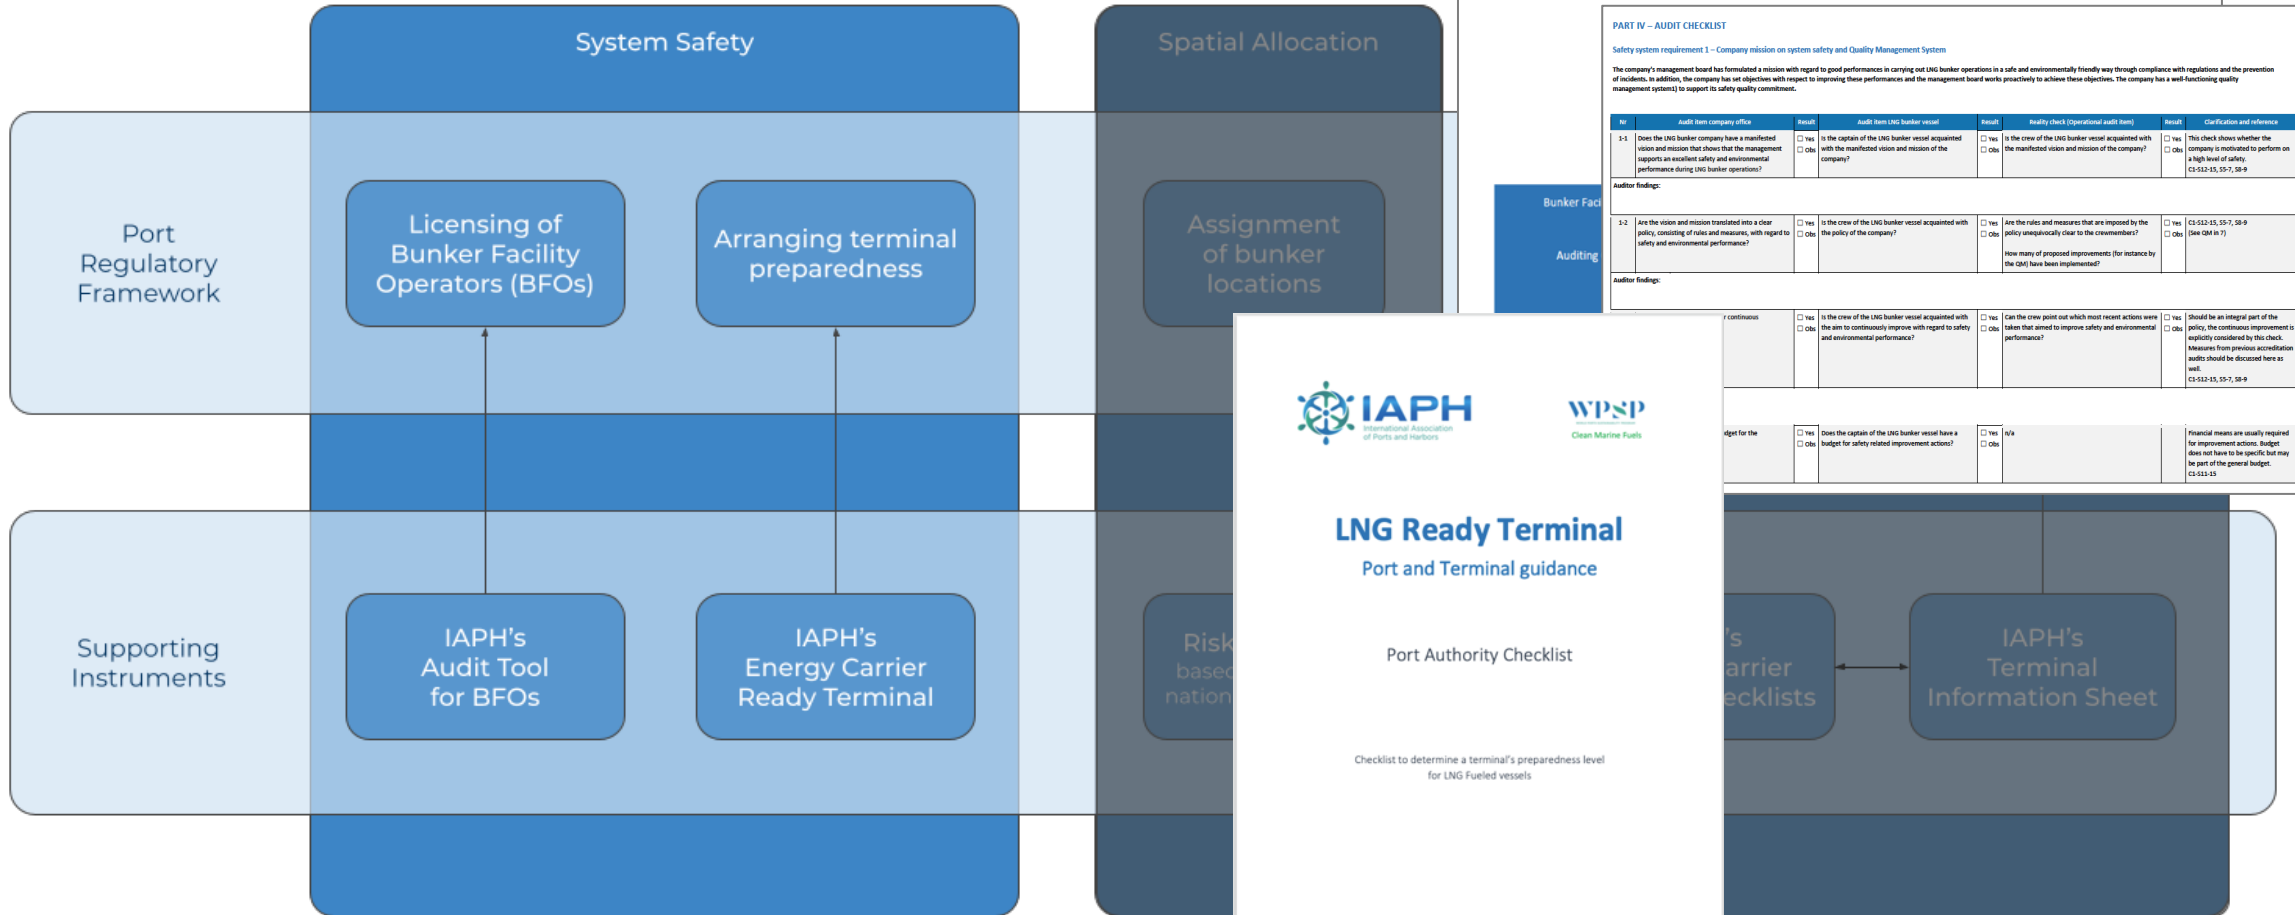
System Safety

Spatial Allocation

Port Regulatory Framework

Licensing of Bunker Facility Operators (BFOs)

Arranging terminal preparedness

Assignment of bunker locations

Supporting Instruments

IAPH's Audit Tool for BFOs

IAPH's Energy Carrier Ready Terminal

Risk based nation

's arrier ecklists

IAPH's Terminal Information Sheet

Bunker Faci

Auditing

PART IV – AUDIT CHECKLIST

Safety system requirement 1 – Company mission on system safety and Quality Management System

The company's management board has formulated a mission with regard to good performances in carrying out LNG bunker operations in a safe and environmentally friendly way through compliance with regulations and the prevention of incidents. In addition, the company has set objectives with respect to improving these performances and the management board works proactively to achieve these objectives. The company has a well-functioning quality management system) to support its safety quality commitment.

| Nr | Audit item company office | Result | Audit item LNG bunker vessel | Result | Reality check (operational audit item) | Result | Clarification and reference |
|---|---|---|---|---|---|---|---|
| 1-1 | Does the LNG bunker company have a manifested vision and mission that shows that the management supports an excellent safety and environmental performance during LNG bunker operations? | ☐ Yes ☐ Obs | Is the captain of the LNG bunker vessel acquainted with the manifested vision and mission of the company? | ☐ Yes ☐ Obs | Is the crew of the LNG bunker vessel acquainted with the manifested vision and mission of the company? | ☐ Yes ☐ Obs | This check shows whether the company is motivated to perform on a high level of safety. C1-S12-15, S5-7, S8-9 |
| Auditor findings: | | | | | | | |
| 1-2 | Are the vision and mission translated into a clear policy, consisting of rules and measures, with regard to safety and environmental performance? | ☐ Yes ☐ Obs | Is the crew of the LNG bunker vessel acquainted with the policy of the company? | ☐ Yes ☐ Obs | Are the rules and measures that are imposed by the policy unequivocally clear to the crewmembers? How many of proposed improvements (for instance by the QM) have been implemented? | ☐ Yes ☐ Obs | C1-S12-15, S5-7, S8-9 (See QM in 7) |
| Auditor findings: | | | | | | | |
| | r continuous | ☐ Yes ☐ Obs | Is the crew of the LNG bunker vessel acquainted with the aim to continuously improve with regard to safety and environmental performance? | ☐ Yes ☐ Obs | Can the crew point out which most recent actions were taken that aimed to improve safety and environmental performance? | ☐ Yes ☐ Obs | Should be an integral part of the policy, the continuous improvement is explicitly considered by this check. Measures from previous accreditation audits should be discussed here as well. C1-S12-15, S5-7, S8-9 |
| | udget for the | ☐ Yes ☐ Obs | Does the captain of the LNG bunker vessel have a budget for safety related improvement actions? | ☐ Yes ☐ Obs | n/a | | Financial means are usually required for improvement actions. Budget does not have to be specific but may be part of the general budget. C1-S11-15 |

IAPH
International Association of Ports and Harbors

WPSP
Clean Marine Fuels

LNG Ready Terminal
Port and Terminal guidance

Port Authority Checklist

Checklist to determine a terminal's preparedness level for LNG Fueled vessels